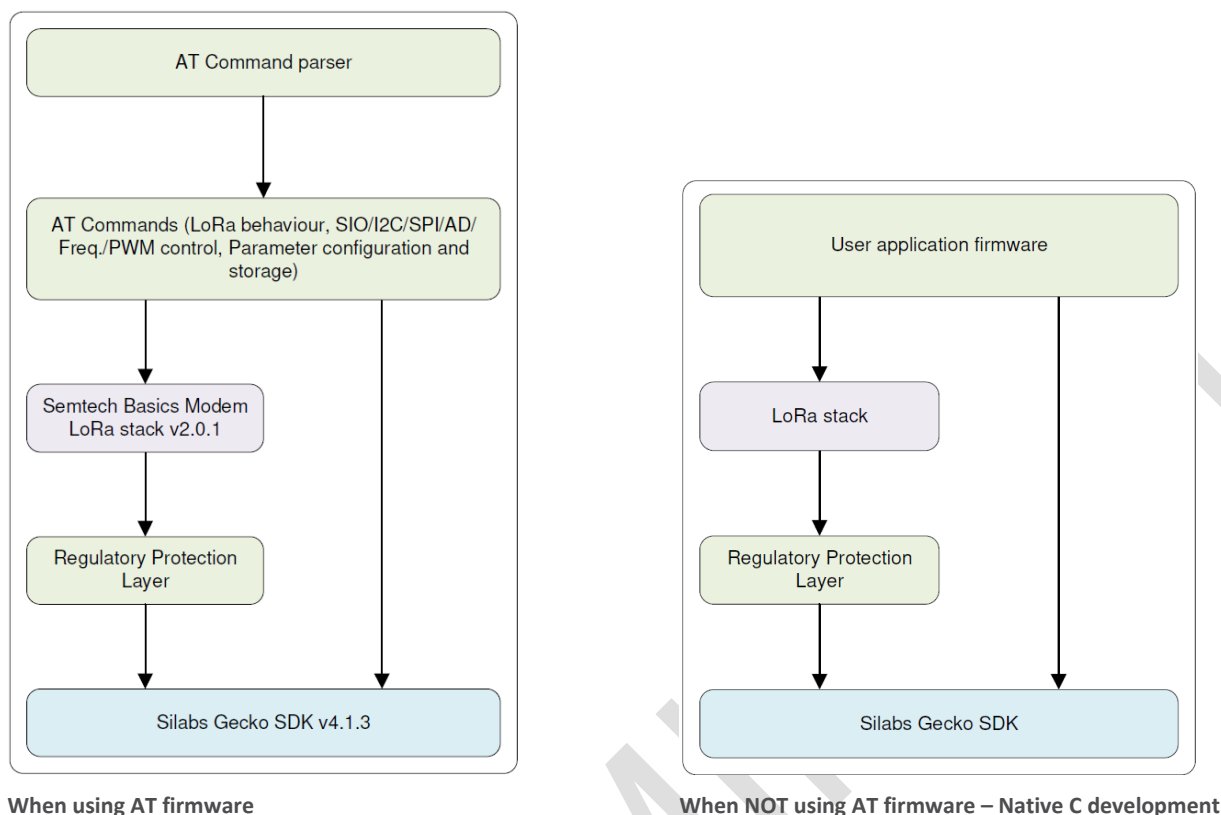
AT Command parser

AT Commands (LoRa behaviour, SIO/I2C/SPI/AD/Freq./PWM control, Parameter configuration and storage)

Semtech Basics Modem LoRa stack v2.0.1

Regulatory Protection Layer

Silabs Gecko SDK v4.1.3

When using AT firmware

User application firmware

LoRa stack

Regulatory Protection Layer

Silabs Gecko SDK

When NOT using AT firmware – Native C development